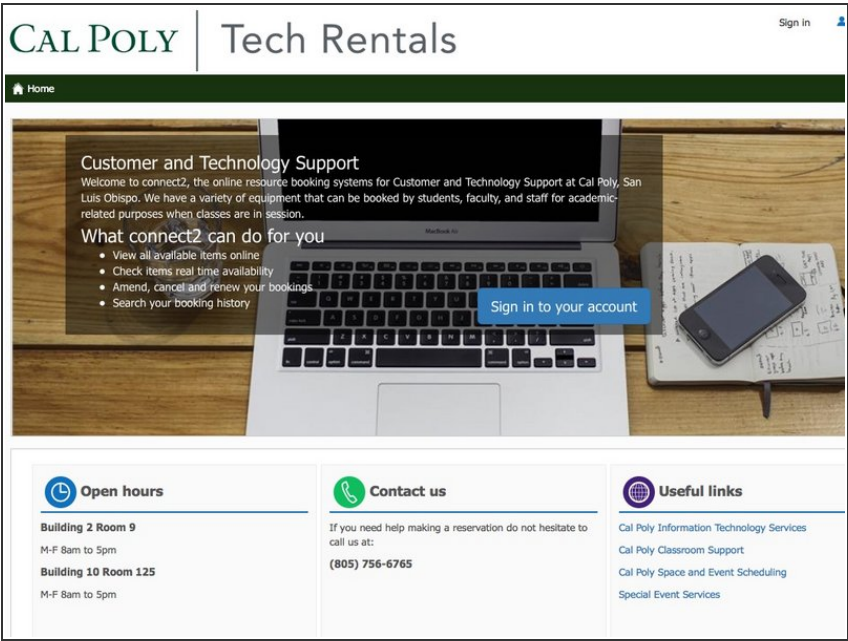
CAL POLY | Tech Rentals

Sign in

Home

Customer and Technology Support
Welcome to connect2, the online resource booking systems for Customer and Technology Support at Cal Poly, San Luis Obispo. We have a variety of equipment that can be booked by students, faculty, and staff for academic-related purposes when classes are in session.

What connect2 can do for you
- View all available items online
- Check items real time availability
- Amend, cancel and renew your bookings
- Search your booking history

Sign in to your account

Open hours

Building 2 Room 9

M-F 8am to 5pm

Building 10 Room 125

M-F 8am to 5pm

Contact us

If you need help making a reservation do not hesitate to call us at:

(805) 756-6765

Useful links

Cal Poly Information Technology Services

Cal Poly Classroom Support

Cal Poly Space and Event Scheduling

Special Event Services